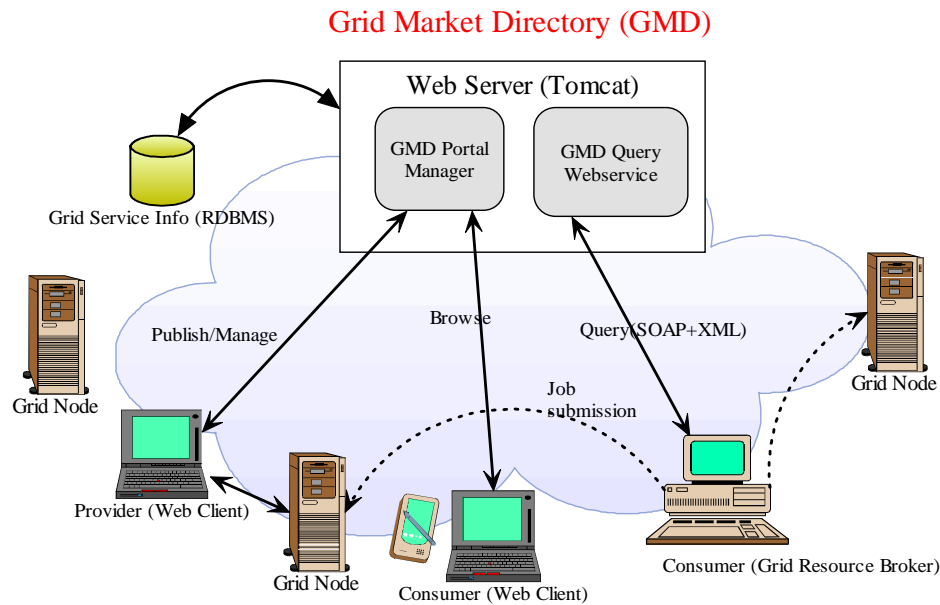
Grid Market Directory (GMD)

Web Server (Tomcat)

GMD Portal Manager

GMD Query Webservice

Grid Service Info (RDBMS)

Grid Node

Publish/Manage

Browse

Query(SOAP+XML)

Grid Node

Job submission

Provider (Web Client)

Grid Node

Consumer (Web Client)

Consumer (Grid Resource Broker)